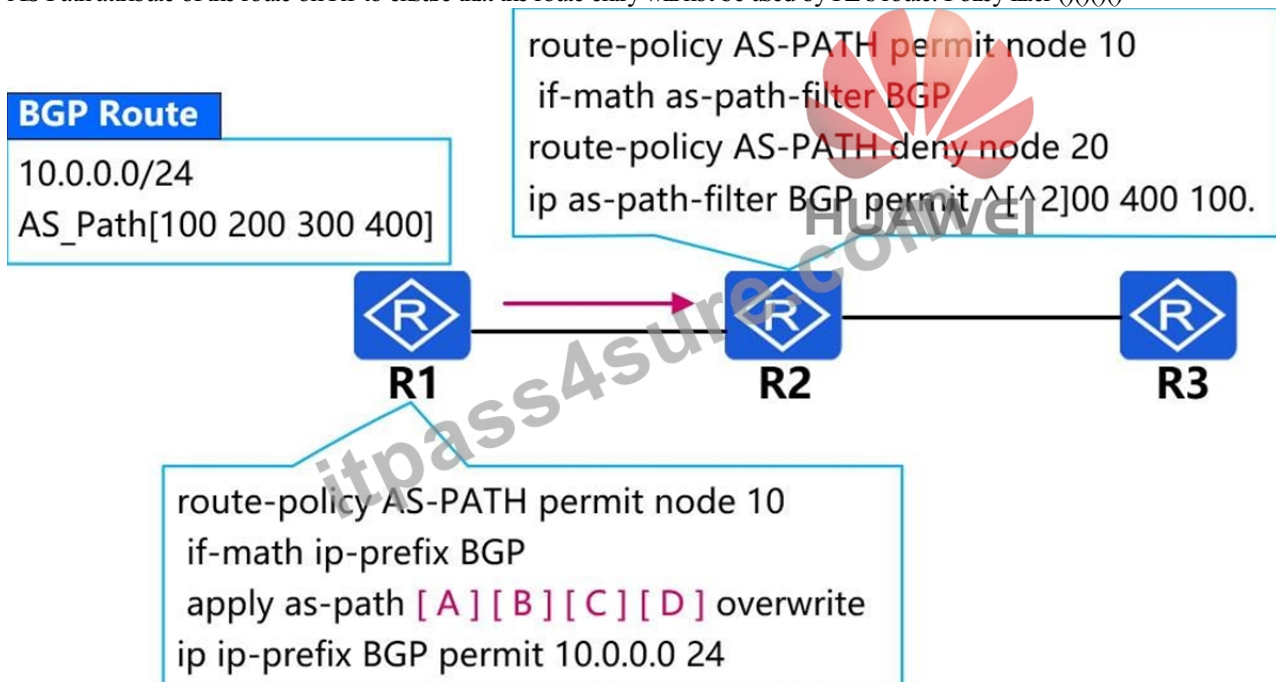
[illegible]

route-policy AS-PATH permit node 10
if-math as-path-filter BGP
route-policy AS-PATH deny node 20
ip as-path-filter BGP permit ^[^2]00 400 100.

HUAWEI

BGP Route

10.0.0.0/24
AS_Path[100 200 300 400]

R1

R2

R3

itpass4sure.com

route-policy AS-PATH permit node 10
if-math ip-prefix BGP
apply as-path [ A ] [ B ] [ C ] [ D ] overwrite
ip ip-prefix BGP permit 10.0.0.0 24